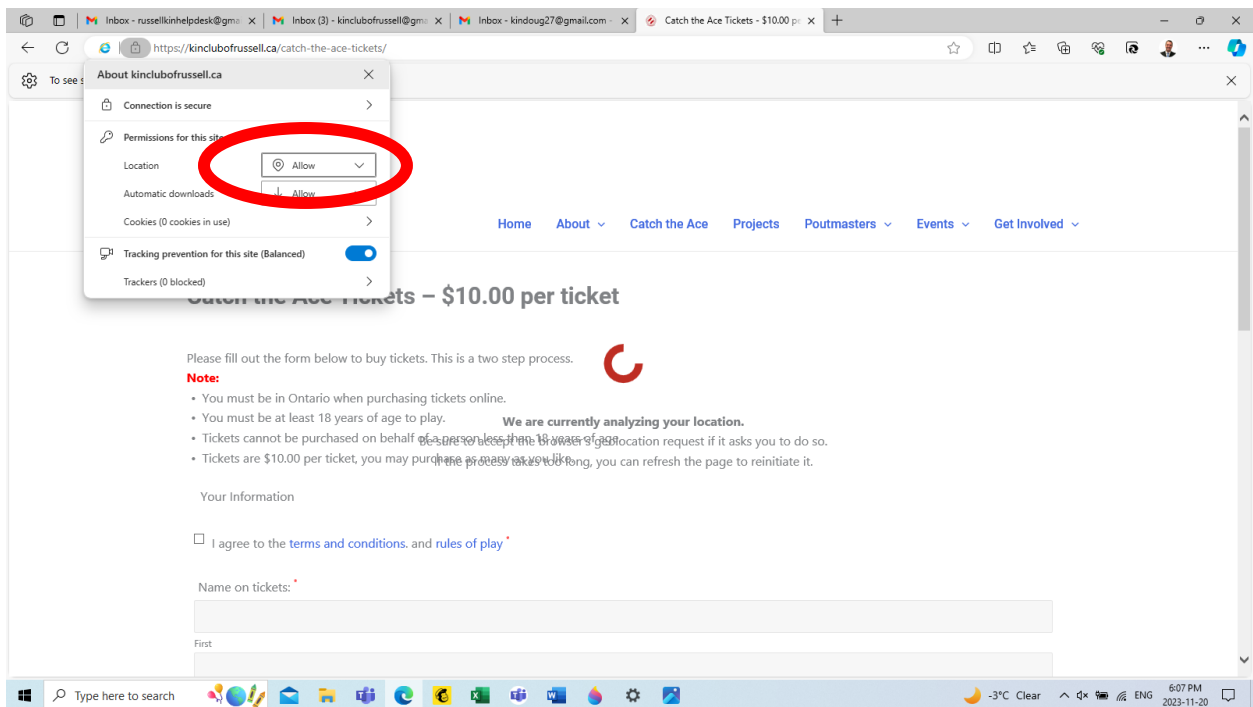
Inbox - russellkinhelpdesk@gma ×
Inbox (3) - kinclubofrussell@gm ×
Inbox - kindoug27@gmail.com ×
Catch the Ace Tickets - $10.00 pe ×
+

https://kinclubofrussell.ca/catch-the-ace-tickets/

To see s

About kinclubofrussell.ca ×
Connection is secure
Permissions for this site
Location Allow
Automatic downloads Allow
Cookies (0 cookies in use)
Tracking prevention for this site (Balanced)
Trackers (0 blocked)

Home About Catch the Ace Projects Poutmasters Events Get Involved

Catch the Ace Tickets – $10.00 per ticket

Please fill out the form below to buy tickets. This is a two step process.
Note:
• You must be in Ontario when purchasing tickets online.
• You must be at least 18 years of age to play.
• Tickets cannot be purchased on behalf of a person less than 18 years of age.
• Tickets are $10.00 per ticket, you may purchase as many as you like.

We are currently analyzing your location.
Be sure to accept the browser's geolocation request if it asks you to do so.
If the process takes too long, you can refresh the page to reinitiate it.

Your Information

I agree to the terms and conditions. and rules of play *

Name on tickets: *

First

Type here to search
-3°C Clear ENG 6:07 PM 2023-11-20